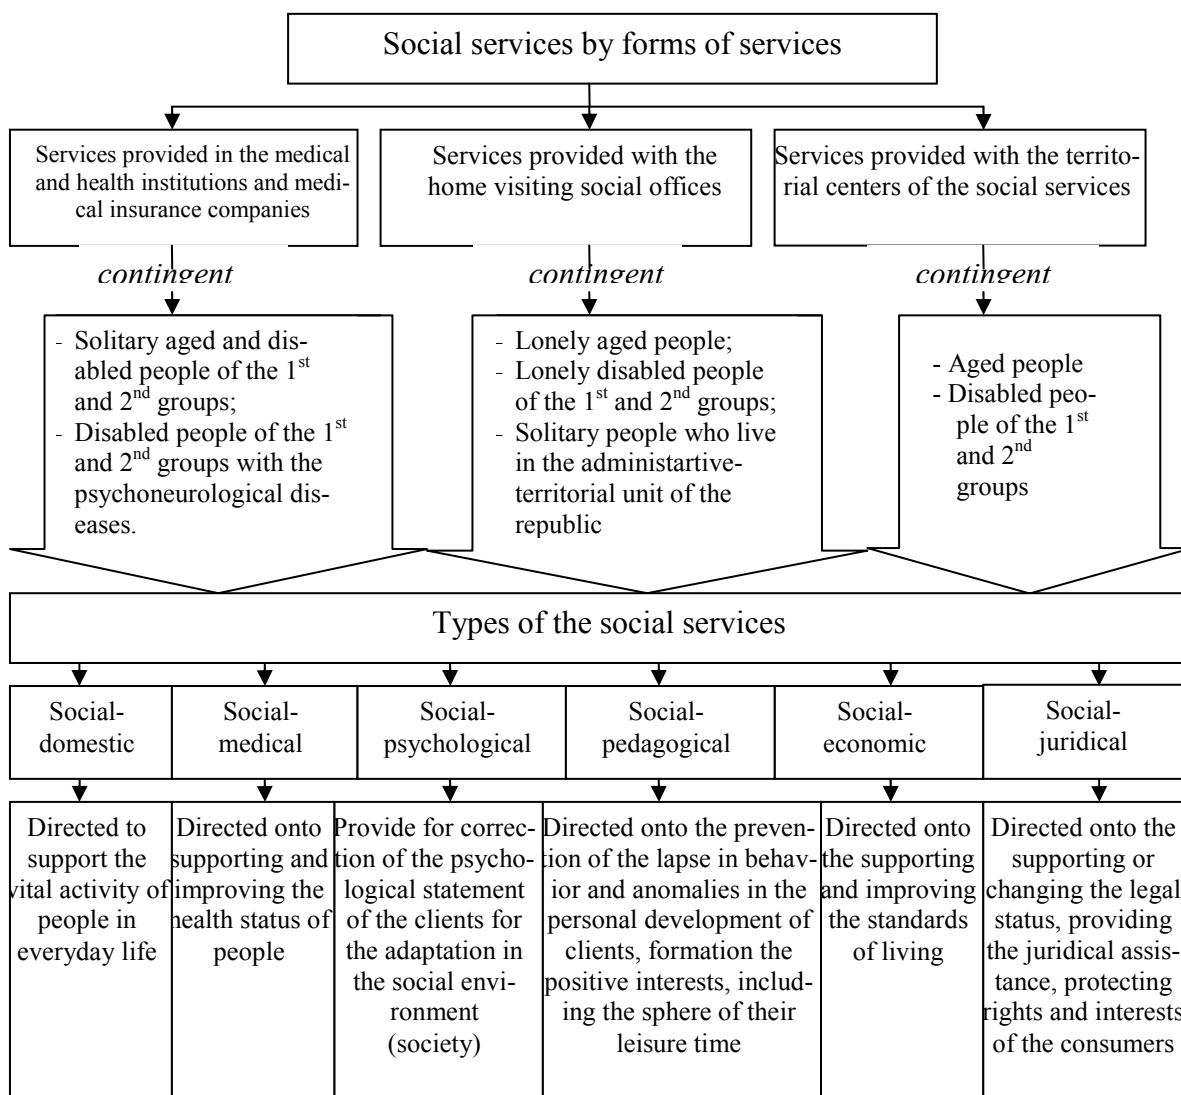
Social services by forms of services

Services provided in the medical and health institutions and medical insurance companies

Services provided with the home visiting social offices

Services provided with the territorial centers of the social services

contingent

contingent

contingent

- Solitary aged and disabled people of the $1^{st}$ and $2^{nd}$ groups;
- Disabled people of the $1^{st}$ and $2^{nd}$ groups with the psychoneurological diseases.

- Lonely aged people;
- Lonely disabled people of the $1^{st}$ and $2^{nd}$ groups;
- Solitary people who live in the administartive-territorial unit of the republic

- Aged people
- Disabled people of the $1^{st}$ and $2^{nd}$ groups

Types of the social services

| Social-domestic | Social-medical | Social-psychological | Social-pedagogical | Social-economic | Social-juridical |
|---|---|---|---|---|---|
| Directed to support the vital activity of people in everyday life | Directed onto supporting and improving the health status of people | Provide for correction of the psychological statement of the clients for the adaptation in the social environment (society) | Directed onto the prevention of the lapse in behavior and anomalies in the personal development of clients, formation the positive interests, including the sphere of their leisure time | Directed onto the supporting and improving the standards of living | Directed onto the supporting or changing the legal status, providing the juridical assistance, protecting rights and interests of the consumers |